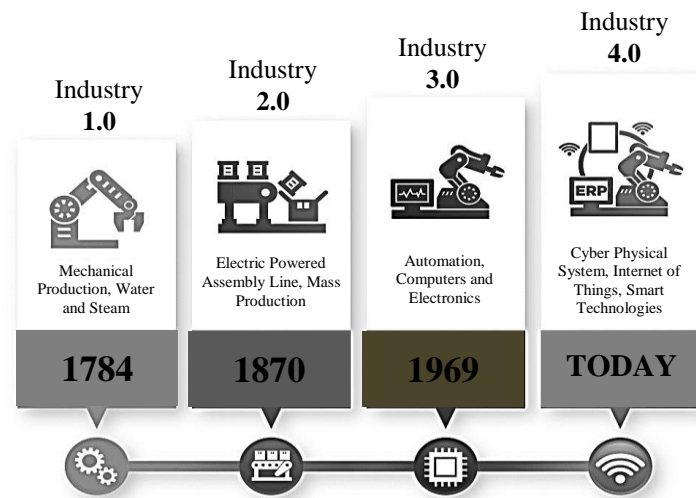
Industry
1.0

Mechanical Production, Water and Steam

1784

Industry
2.0

Electric Powered Assembly Line, Mass Production

1870

Industry
3.0

Automation, Computers and Electronics

1969

Industry
4.0

ERP

Cyber Physical System, Internet of Things, Smart Technologies

TODAY